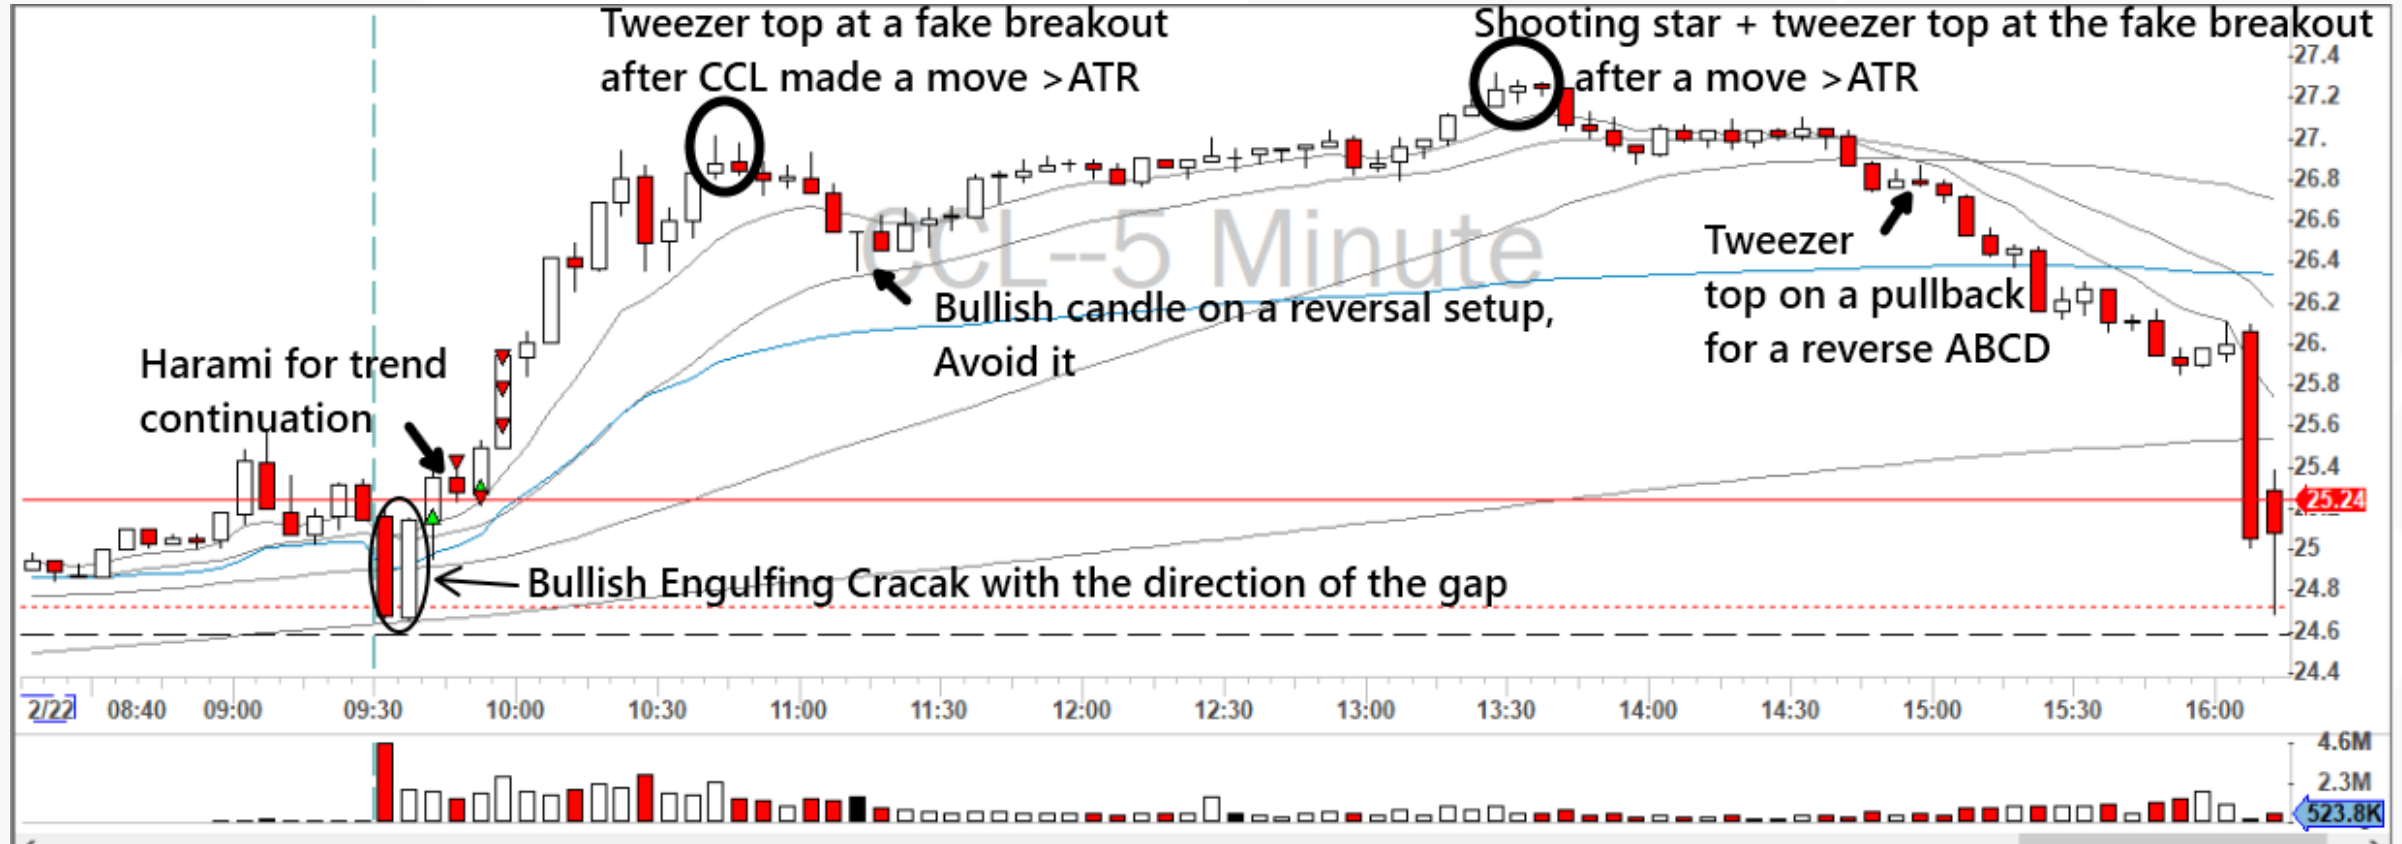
Tweezer top at a fake breakout after CCL made a move >ATR

Shooting star + tweezer top at the fake breakout after a move >ATR

CCL--5 Minute

Tweezer top on a pullback for a reverse ABCD

Bullish candle on a reversal setup, Avoid it

Harami for trend continuation

Bullish Engulfing Cracak with the direction of the gap

27.4
27.2
27.
26.8
26.6
26.4
26.2
26.
25.8
25.6
25.4
25.24
25
24.8
24.6
24.4

2/22 08:40 09:00 09:30 10:00 10:30 11:00 11:30 12:00 12:30 13:00 13:30 14:00 14:30 15:00 15:30 16:00

4.6M
2.3M
523.8K